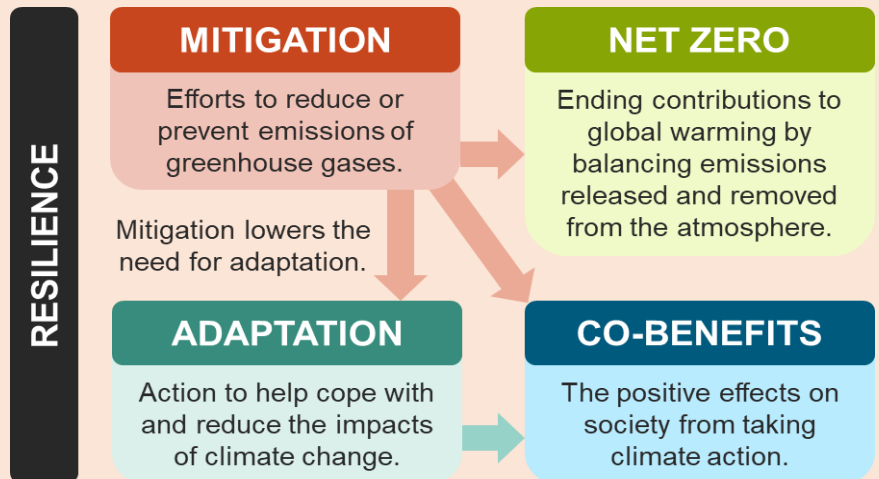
RESILIENCE

MITIGATION

Efforts to reduce or prevent emissions of greenhouse gases.

NET ZERO

Ending contributions to global warming by balancing emissions released and removed from the atmosphere.

Mitigation lowers the need for adaptation.

ADAPTATION

Action to help cope with and reduce the impacts of climate change.

CO-BENEFITS

The positive effects on society from taking climate action.